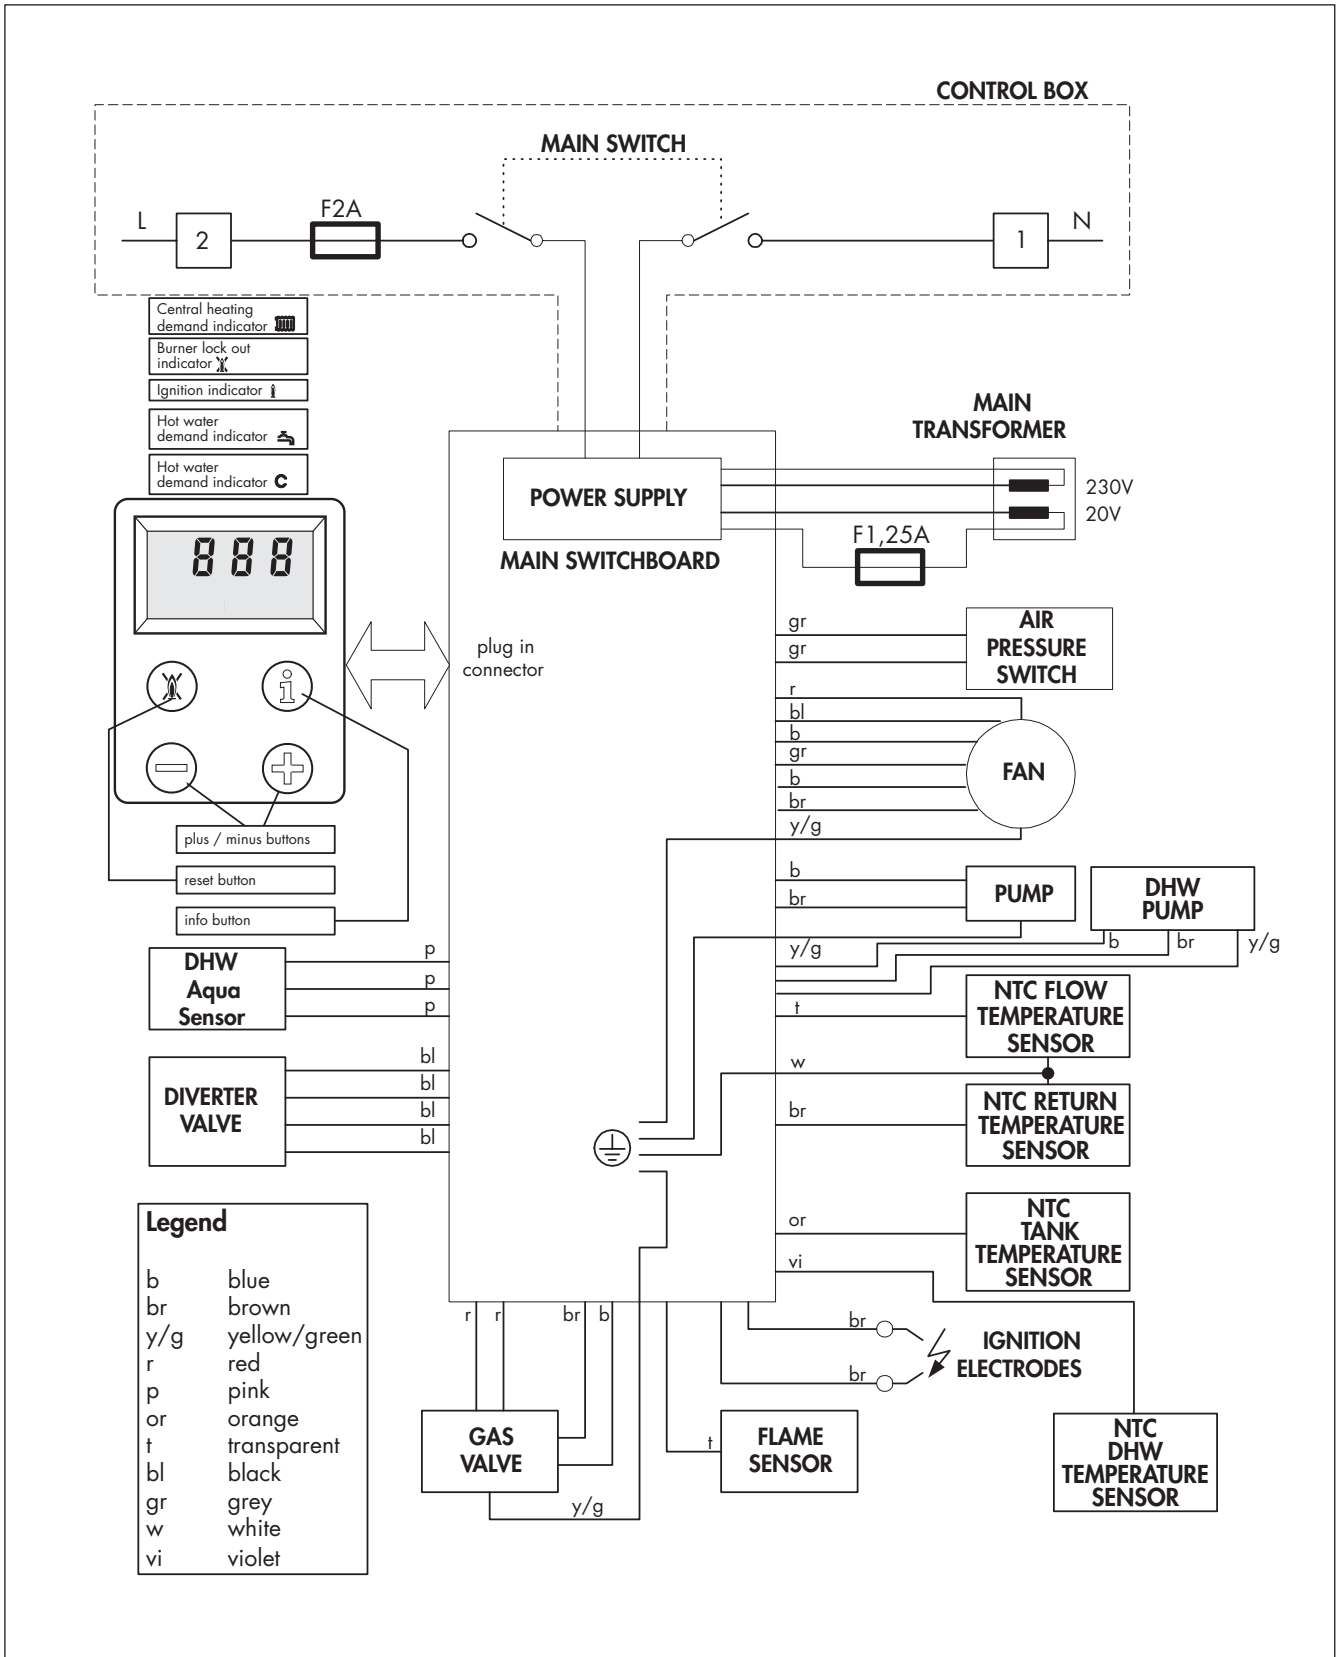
CONTROL BOX

MAIN SWITCH

L 2 F2A 1 N

Central heating demand indicator

Burner lock out indicator

Ignition indicator

Hot water demand indicator

Hot water demand indicator C

MAIN TRANSFORMER

POWER SUPPLY

230V

20V

MAIN SWITCHBOARD

F1,25A

888

plug in connector

gr
gr

AIR PRESSURE SWITCH

r
bl
b
gr
b
br
y/g

FAN

plus / minus buttons

reset button

info button

b
br
y/g

PUMP

DHW PUMP

b br y/g

DHW Aqua Sensor

p
p
p

t

NTC FLOW TEMPERATURE SENSOR

w

DIVERTER VALVE

bl
bl
bl
bl

br

NTC RETURN TEMPERATURE SENSOR

or

NTC TANK TEMPERATURE SENSOR

vi

Legend

| | |
|---|---|
| b | blue |
| br | brown |
| y/g | yellow/green |
| r | red |
| p | pink |
| or | orange |
| t | transparent |
| bl | black |
| gr | grey |
| w | white |
| vi | violet |

r r br b

br

IGNITION ELECTRODES

br

GAS VALVE

y/g

t

FLAME SENSOR

NTC DHW TEMPERATURE SENSOR